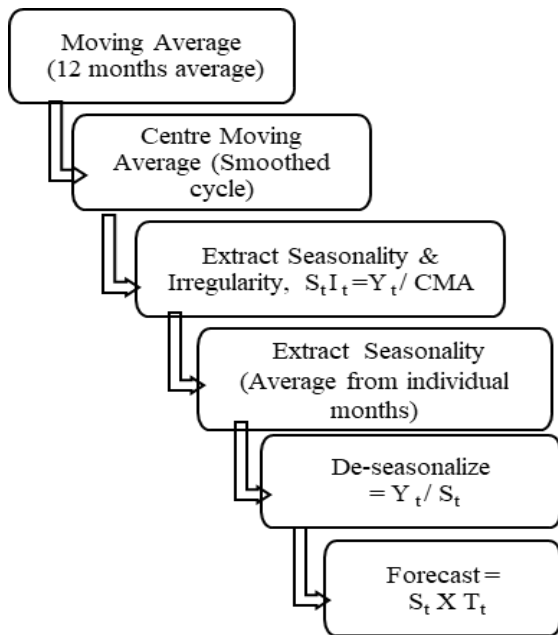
Moving Average (12 months average)

Centre Moving Average (Smoothed cycle)

Extract Seasonality & Irregularity, $S_t I_t = Y_t / CMA$

Extract Seasonality (Average from individual months)

De-seasonalize $= Y_t / S_t$

Forecast = $S_t$ X $T_t$